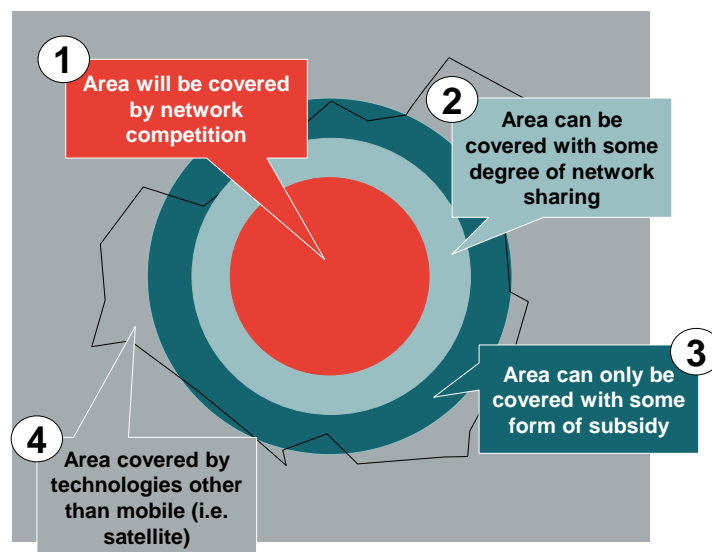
1

Area will be covered by network competition

2

Area can be covered with some degree of network sharing

3

Area can only be covered with some form of subsidy

4

Area covered by technologies other than mobile (i.e. satellite)